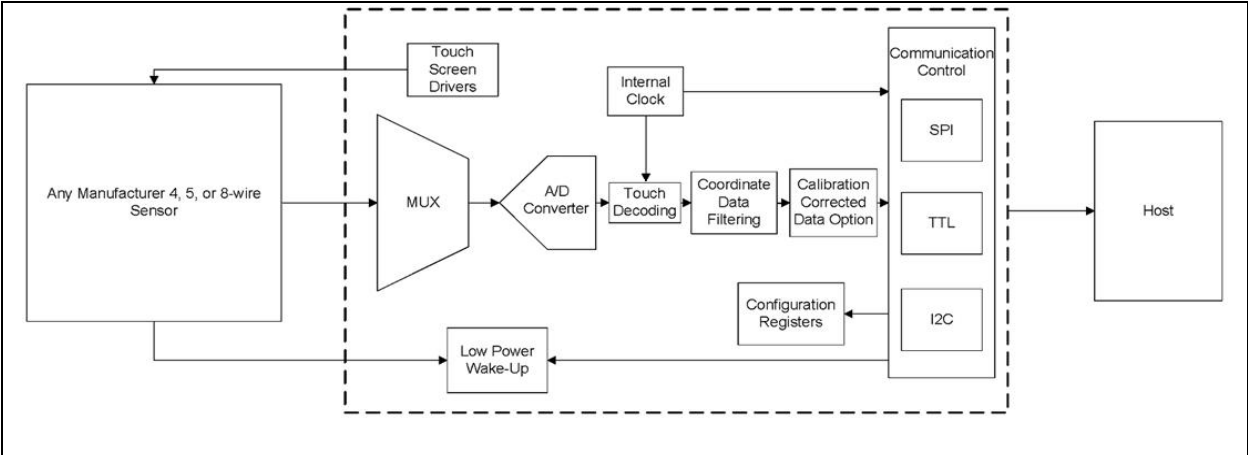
Touch Screen Drivers

Internal Clock

Communication Control

SPI

TTL

I2C

Any Manufacturer 4, 5, or 8-wire Sensor

MUX

A/D Converter

Touch Decoding

Coordinate Data Filtering

Calibration Corrected Data Option

Host

Configuration Registers

Low Power Wake-Up